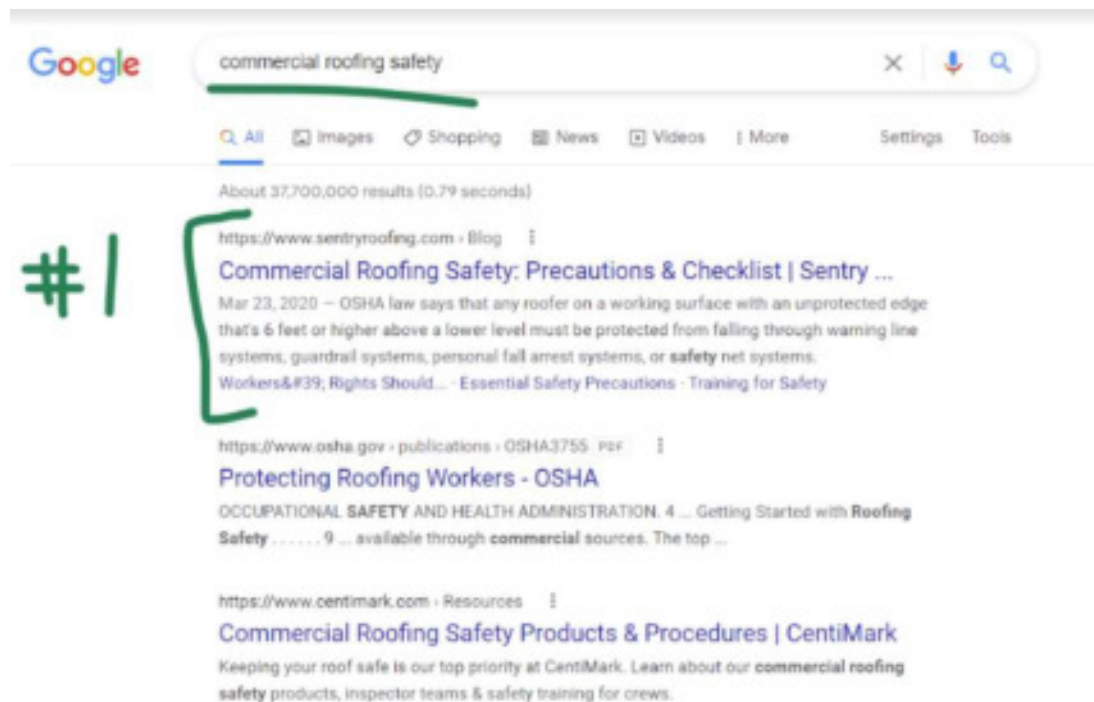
Google

commercial roofing safety

All Images Shopping News Videos More Settings Tools

About 37,700,000 results (0.79 seconds)

#1

https://www.sentryroofing.com › Blog

Commercial Roofing Safety: Precautions & Checklist | Sentry ...

Mar 23, 2020 — OSHA law says that any roofer on a working surface with an unprotected edge that's 6 feet or higher above a lower level must be protected from falling through warning line systems, guardrail systems, personal fall arrest systems, or safety net systems.

Workers&#39; Rights Should... · Essential Safety Precautions · Training for Safety

https://www.osha.gov › publications › OSHA3755 PDF

Protecting Roofing Workers - OSHA

OCCUPATIONAL SAFETY AND HEALTH ADMINISTRATION. 4 ... Getting Started with Roofing Safety ....... 9 ... available through commercial sources. The top ...

https://www.centimark.com › Resources

Commercial Roofing Safety Products & Procedures | CentiMark

Keeping your roof safe is our top priority at CentiMark. Learn about our commercial roofing safety products, inspector teams & safety training for crews.